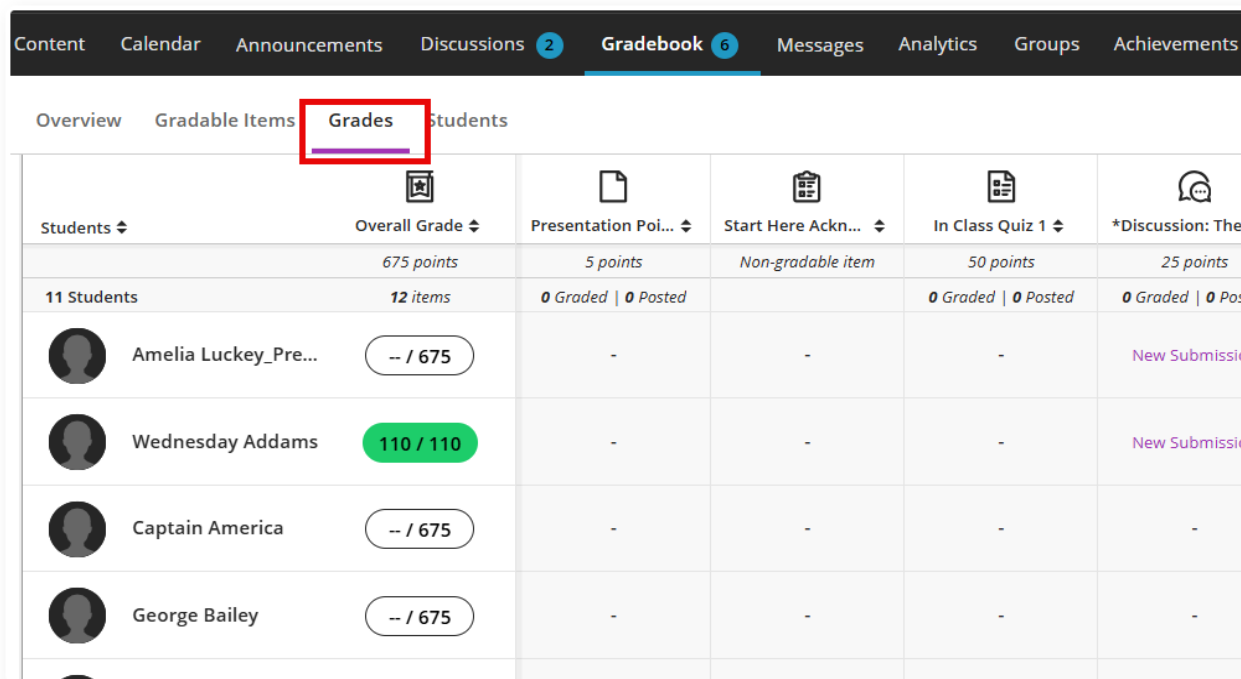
Content Calendar Announcements Discussions 2 Gradebook 6 Messages Analytics Groups Achievements

Overview Gradable Items Grades Students

| Students | Overall Grade | Presentation Poi... | Start Here Ackn... | In Class Quiz 1 | *Discussion: The |
|---|---|---|---|---|---|
| | 675 points | 5 points | Non-gradable item | 50 points | 25 points |
| 11 Students | 12 items | 0 Graded \| 0 Posted | | 0 Graded \| 0 Posted | 0 Graded \| 0 Pos |
| Amelia Luckey_Pre... | -- / 675 | - | - | - | New Submissi |
| Wednesday Addams | 110 / 110 | - | - | - | New Submissi |
| Captain America | -- / 675 | - | - | - | - |
| George Bailey | -- / 675 | - | - | - | - |